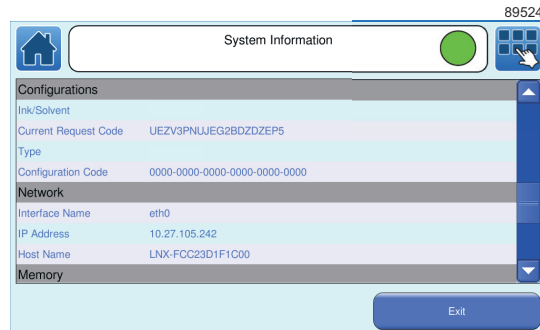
89524

System Information

Configurations

| | |
|---|---|
| Ink/Solvent | |
| Current Request Code | UEZV3PNUJEG2BDZDZEP5 |
| Type | |
| Configuration Code | 0000-0000-0000-0000-0000-0000 |

Network

| | |
|---|---|
| Interface Name | eth0 |
| IP Address | 10.27.105.242 |
| Host Name | LNX-FCC23D1F1C00 |

Memory

Exit